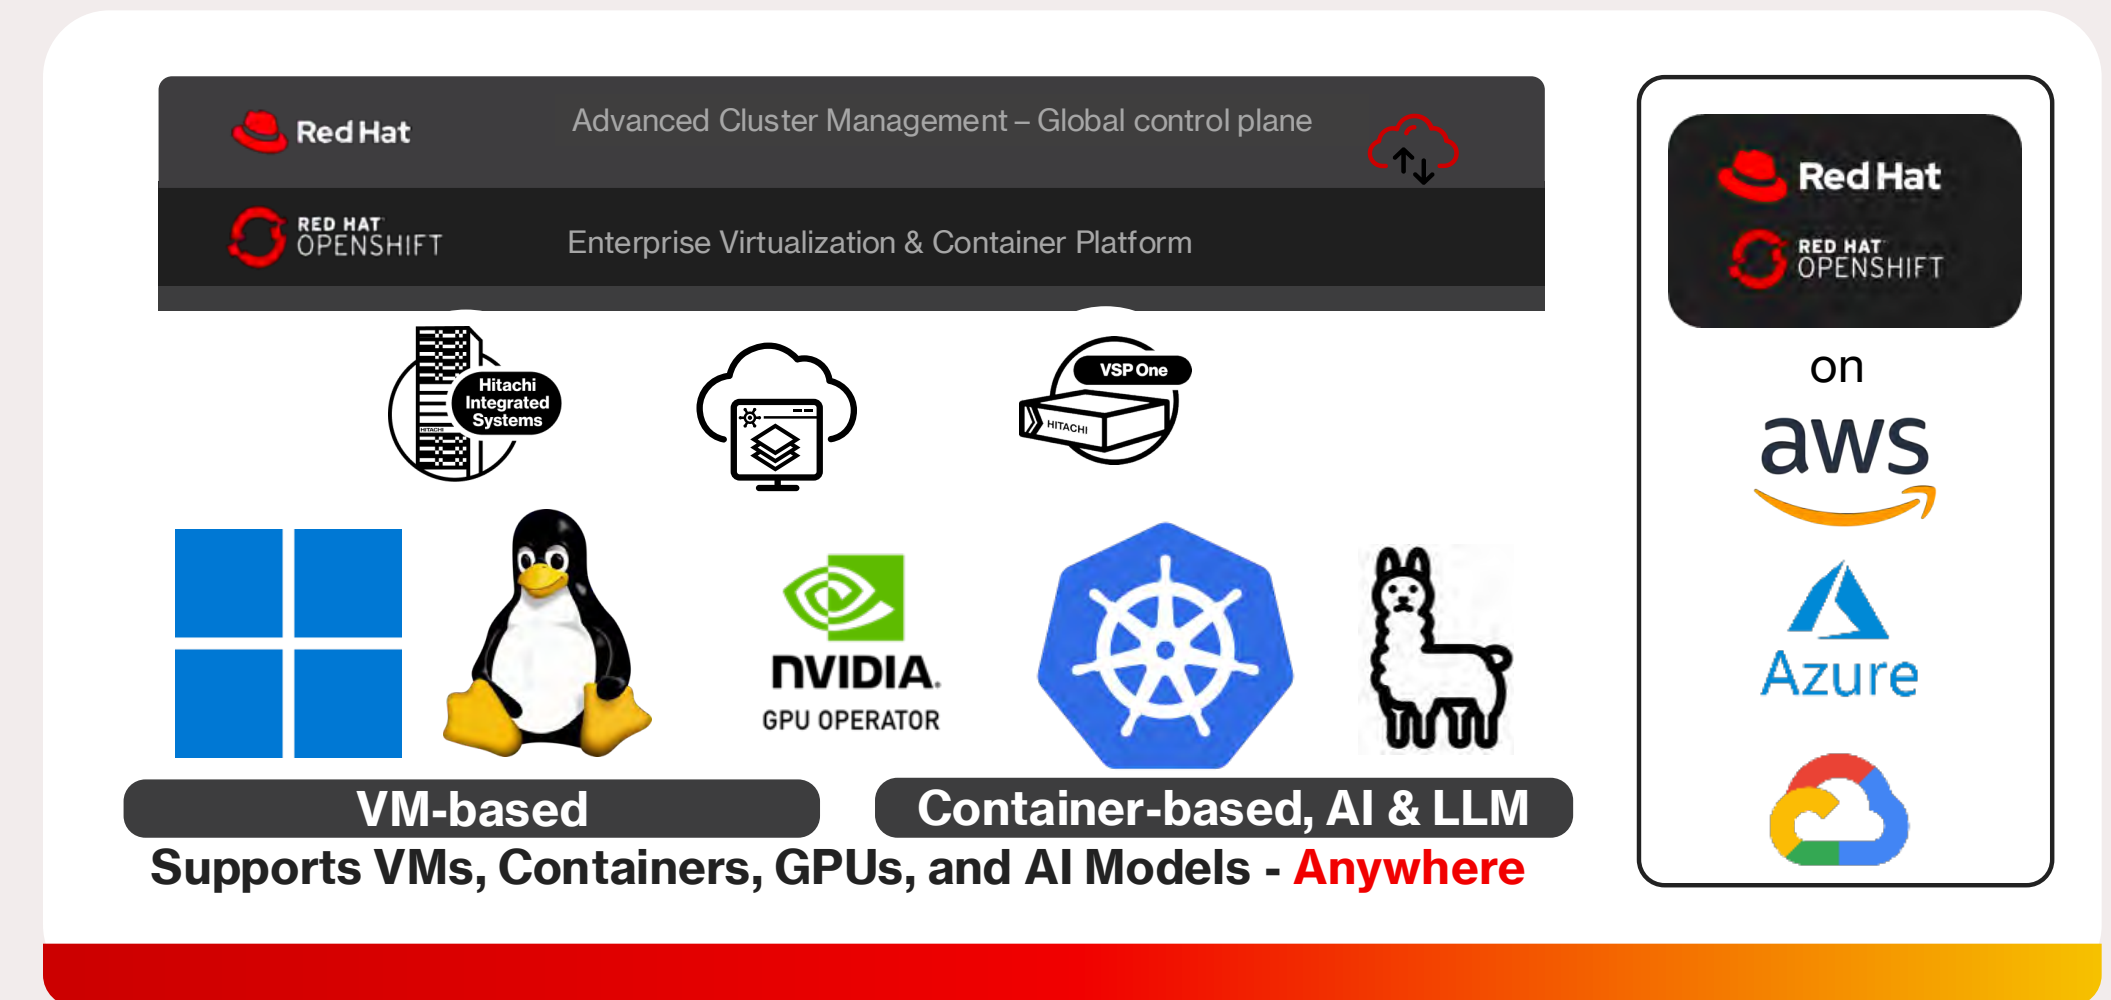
Red Hat

Advanced Cluster Management – Global control plane

RED HAT OPENSHIFT

Enterprise Virtualization & Container Platform

Hitachi Integrated Systems

VSP One

HITACHI

NVIDIA

GPU OPERATOR

VM-based

Container-based, AI & LLM

Supports VMs, Containers, GPUs, and AI Models - Anywhere

Red Hat

RED HAT OPENSHIFT

on

aws

Azure